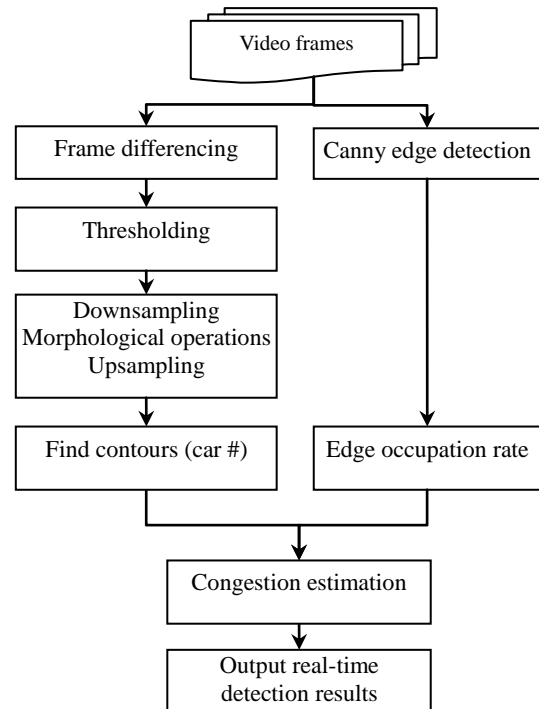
Video frames

Frame differencing

Canny edge detection

Thresholding

Downsampling
Morphological operations
Upsampling

Find contours (car #)

Edge occupation rate

Congestion estimation

Output real-time detection results